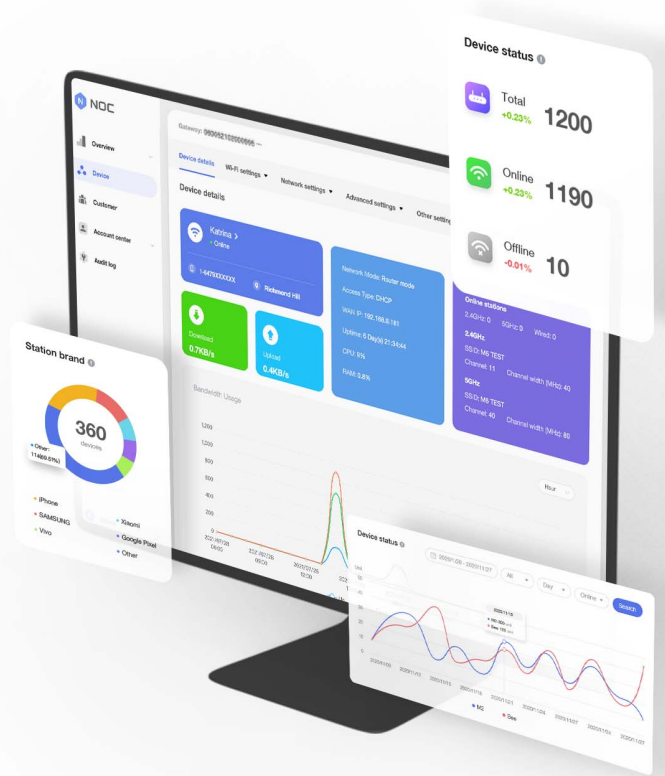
Device status

Total
+0.23%
1200

Online
+0.23%
1190

Offline
-0.01%
10

NOC

Overview
Device
Customer
Account center
Audit log

Gateway: 06005210000000

Device details
Wi-Fi settings
Network settings
Advanced settings
Other settings

Device details

Katrina >
Online

1-6479XXXXX
Richmond Hill

Download
0.7KB/s

Upload
0.4KB/s

Network Mode: Router mode
Access Type: DHCP
WAN IP: 192.168.0.181
Uptime: 6 Day(s) 21:34:44
CPU: 9%
RAM: 0.8%

Online stations
2.4GHz: 0 5GHz: 0 Wired: 0
2.4GHz
SSID: M5 TEST
Channel: 11 Channel width (MHz): 40
5GHz
SSID: M5 TEST
Channel: 40 Channel width (MHz): 80

Bandwidth Usage

Hour

1,400
1,200
800
600
400
200
0

Station brand

360
devices

Other:
11469.51%)

iPhone
SAMSUNG
Vivo
Xiaomi
Google Pixel
Other

Device status

2020/11/20 - 2020/11/27
All
Day
Online
Search

M2
Bee